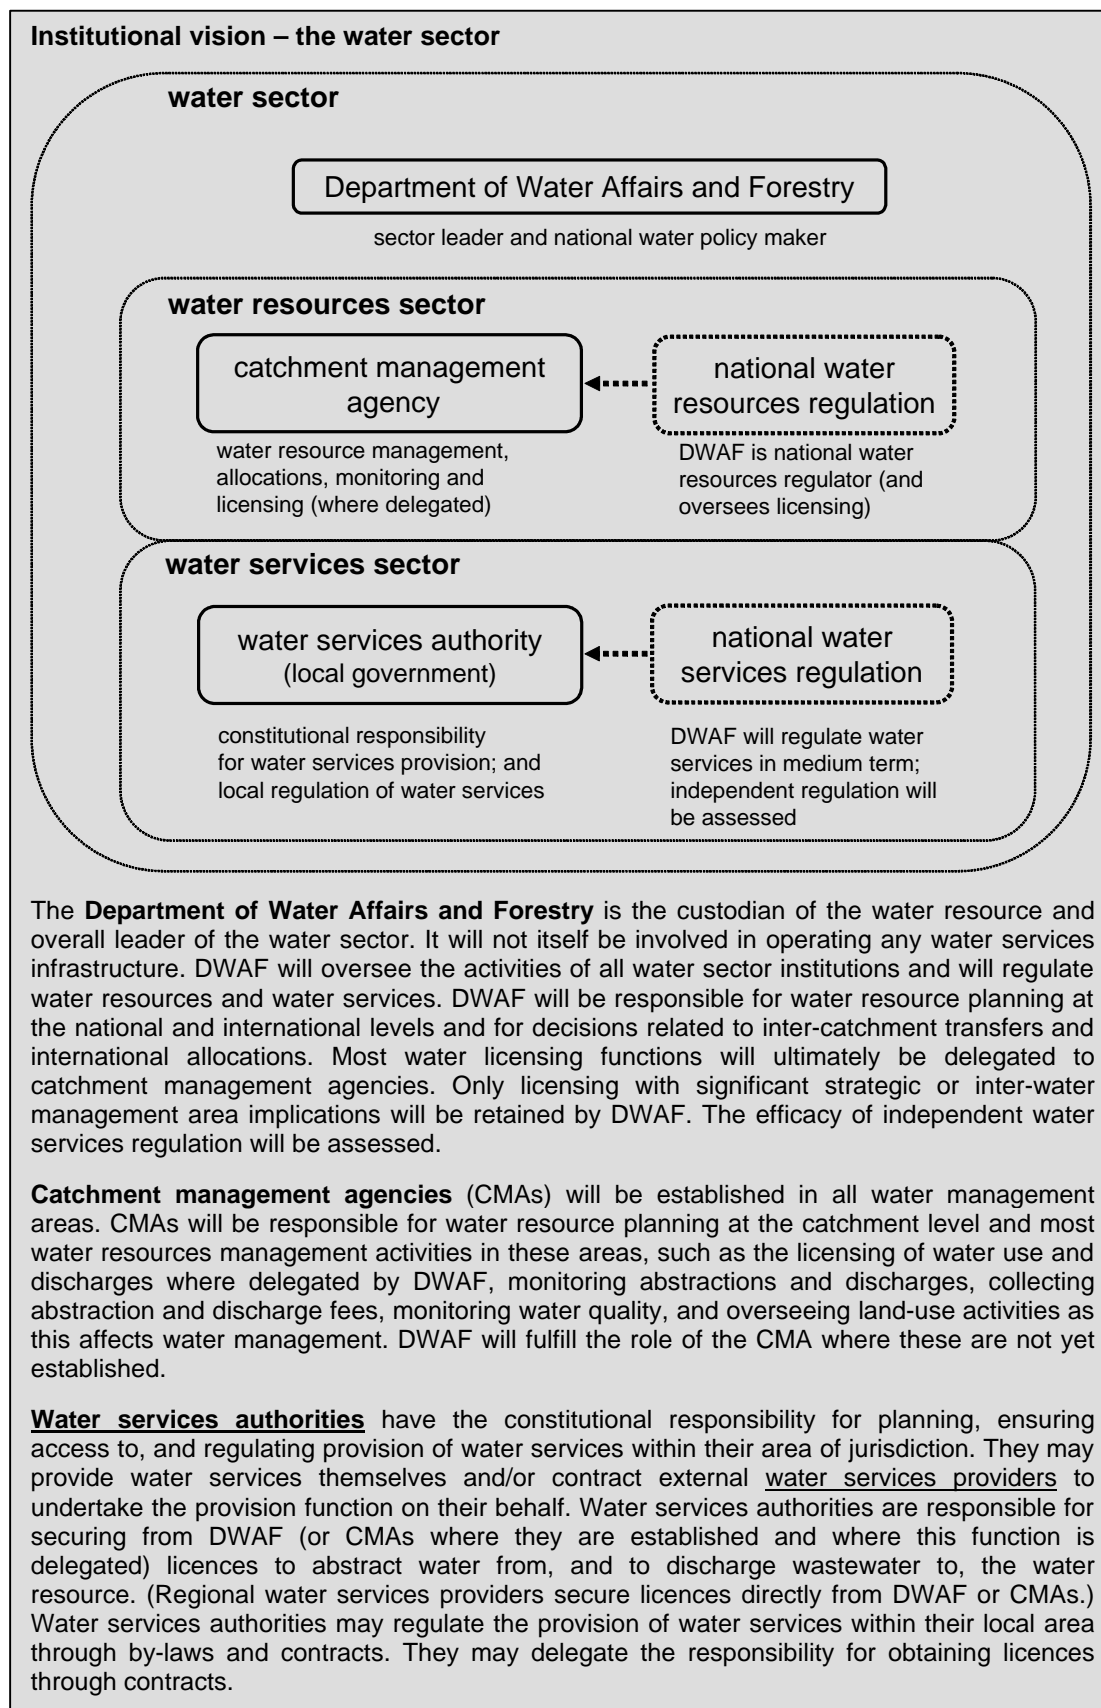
**Institutional vision – the water sector**

**water sector**

Department of Water Affairs and Forestry

sector leader and national water policy maker

**water resources sector**

catchment management agency

national water resources regulation

water resource management, allocations, monitoring and licensing (where delegated)

DWAF is national water resources regulator (and oversees licensing)

**water services sector**

water services authority (local government)

national water services regulation

constitutional responsibility for water services provision; and local regulation of water services

DWAF will regulate water services in medium term; independent regulation will be assessed

The **Department of Water Affairs and Forestry** is the custodian of the water resource and overall leader of the water sector. It will not itself be involved in operating any water services infrastructure. DWAF will oversee the activities of all water sector institutions and will regulate water resources and water services. DWAF will be responsible for water resource planning at the national and international levels and for decisions related to inter-catchment transfers and international allocations. Most water licensing functions will ultimately be delegated to catchment management agencies. Only licensing with significant strategic or inter-water management area implications will be retained by DWAF. The efficacy of independent water services regulation will be assessed.

**Catchment management agencies** (CMAs) will be established in all water management areas. CMAs will be responsible for water resource planning at the catchment level and most water resources management activities in these areas, such as the licensing of water use and discharges where delegated by DWAF, monitoring abstractions and discharges, collecting abstraction and discharge fees, monitoring water quality, and overseeing land-use activities as this affects water management. DWAF will fulfill the role of the CMA where these are not yet established.

**Water services authorities** have the constitutional responsibility for planning, ensuring access to, and regulating provision of water services within their area of jurisdiction. They may provide water services themselves and/or contract external water services providers to undertake the provision function on their behalf. Water services authorities are responsible for securing from DWAF (or CMAs where they are established and where this function is delegated) licences to abstract water from, and to discharge wastewater to, the water resource. (Regional water services providers secure licences directly from DWAF or CMAs.) Water services authorities may regulate the provision of water services within their local area through by-laws and contracts. They may delegate the responsibility for obtaining licences through contracts.